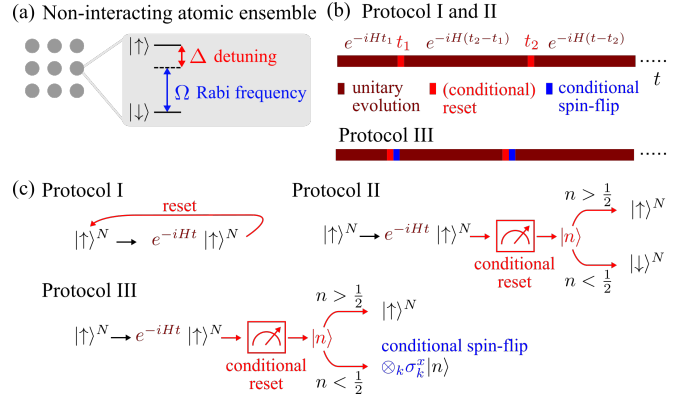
(a) Non-interacting atomic ensemble

$|\uparrow\rangle$

$\Delta$ detuning

$\Omega$ Rabi frequency

$|\downarrow\rangle$

(b) Protocol I and II

$e^{-iHt_1}$ $t_1$ $e^{-iH(t_2-t_1)}$ $t_2$ $e^{-iH(t-t_2)}$ ......

$t$

unitary evolution

(conditional) reset

conditional spin-flip

Protocol III

......

(c) Protocol I

reset

$|\uparrow\rangle^N \rightarrow e^{-iHt}|\uparrow\rangle^N$

Protocol II

$|\uparrow\rangle^N \rightarrow e^{-iHt}|\uparrow\rangle^N \rightarrow$ conditional reset $\rightarrow |n\rangle$

$n > \frac{1}{2}$ $|\uparrow\rangle^N$

$n < \frac{1}{2}$ $|\downarrow\rangle^N$

Protocol III

$|\uparrow\rangle^N \rightarrow e^{-iHt}|\uparrow\rangle^N \rightarrow$ conditional reset $\rightarrow |n\rangle$

$n > \frac{1}{2}$ $|\uparrow\rangle^N$

$n < \frac{1}{2}$

conditional spin-flip

$\otimes_k \sigma_k^x |n\rangle$